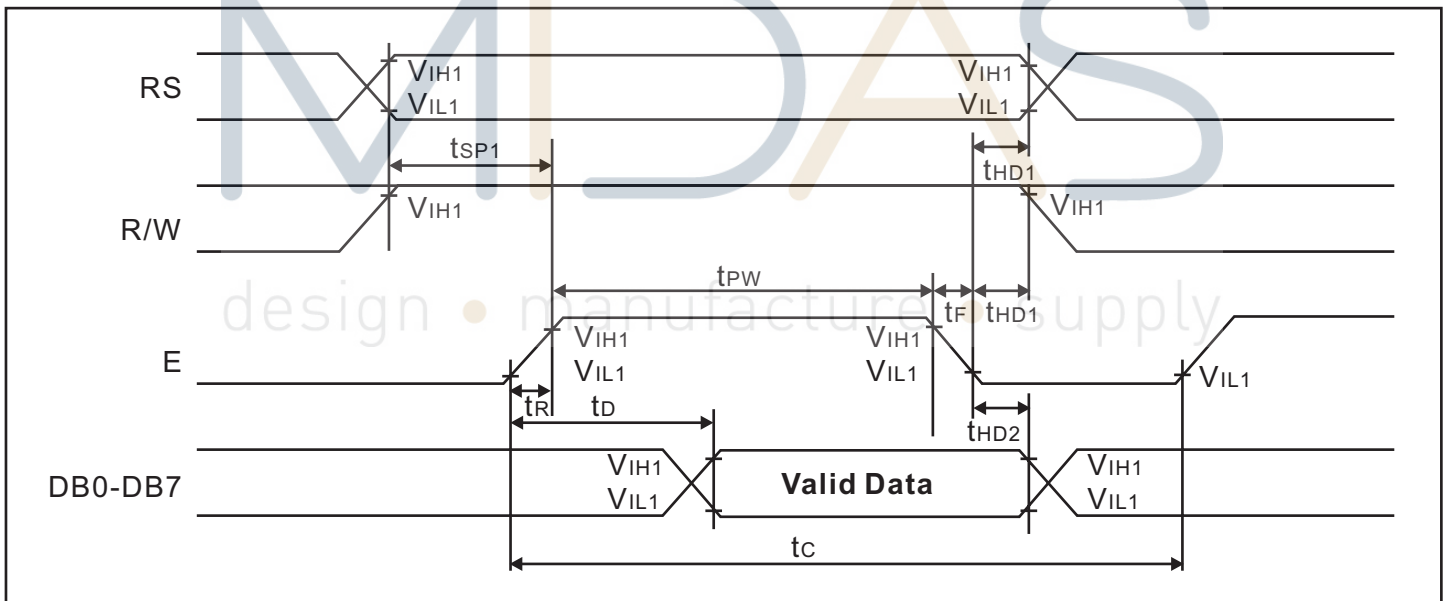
MIDAS
design • manufacture • supply

RS
$V_{IH1}$
$V_{IL1}$
$V_{IH1}$
$V_{IL1}$
$t_{SP1}$
$t_{HD1}$
R/W
$V_{IH1}$
$V_{IH1}$
$t_{PW}$
$t_F$
$t_{HD1}$
E
$V_{IH1}$
$V_{IL1}$
$V_{IH1}$
$V_{IL1}$
$V_{IL1}$
$t_R$
$t_D$
$t_{HD2}$
DB0-DB7
$V_{IH1}$
$V_{IL1}$
Valid Data
$V_{IH1}$
$V_{IL1}$
$t_C$